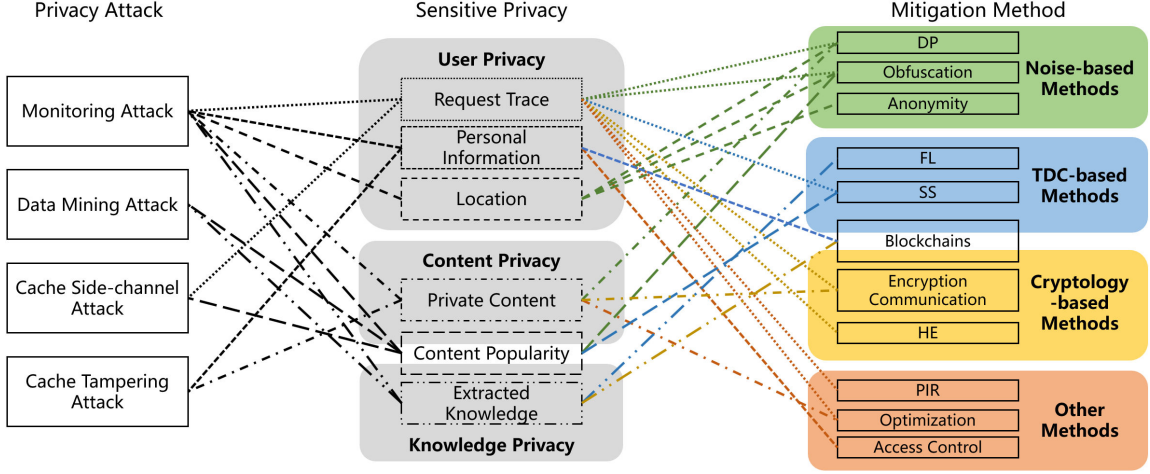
Privacy Attack

Monitoring Attack

Data Mining Attack

Cache Side-channel Attack

Cache Tampering Attack

Sensitive Privacy

User Privacy

Request Trace

Personal Information

Location

Content Privacy

Private Content

Content Popularity

Extracted Knowledge

Knowledge Privacy

Mitigation Method

DP

Obfuscation

Anonymity

Noise-based Methods

FL

SS

TDC-based Methods

Blockchains

Encryption Communication

HE

Cryptology -based Methods

PIR

Optimization

Access Control

Other Methods